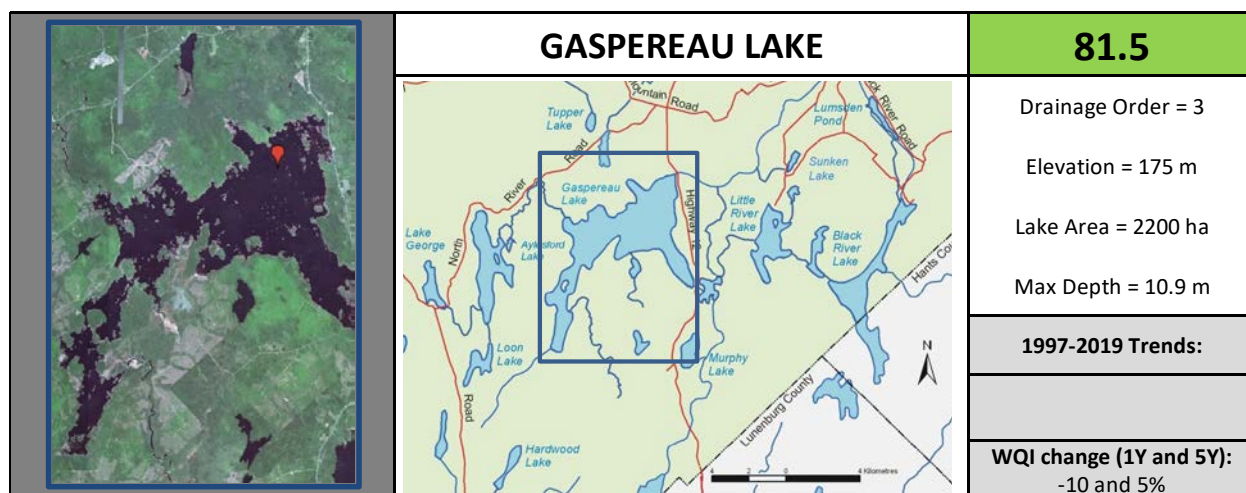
GASPEREAU LAKE

81.5

untain Road
Tupper Lake
Lumsden Pond
k River Road
Sunken Lake
Gaspereau Lake
North River Road
Highway 12
Little River Lake
Lake George
Aylesford Lake
Black River Lake
Hants Co
Loon Lake
Murphy Lake
N
Road
Lunenburg County
Hardwood Lake
4 2 0 4 Kilometres

Drainage Order = 3

Elevation = 175 m

Lake Area = 2200 ha

Max Depth = 10.9 m

1997-2019 Trends:

WQI change (1Y and 5Y):
-10 and 5%